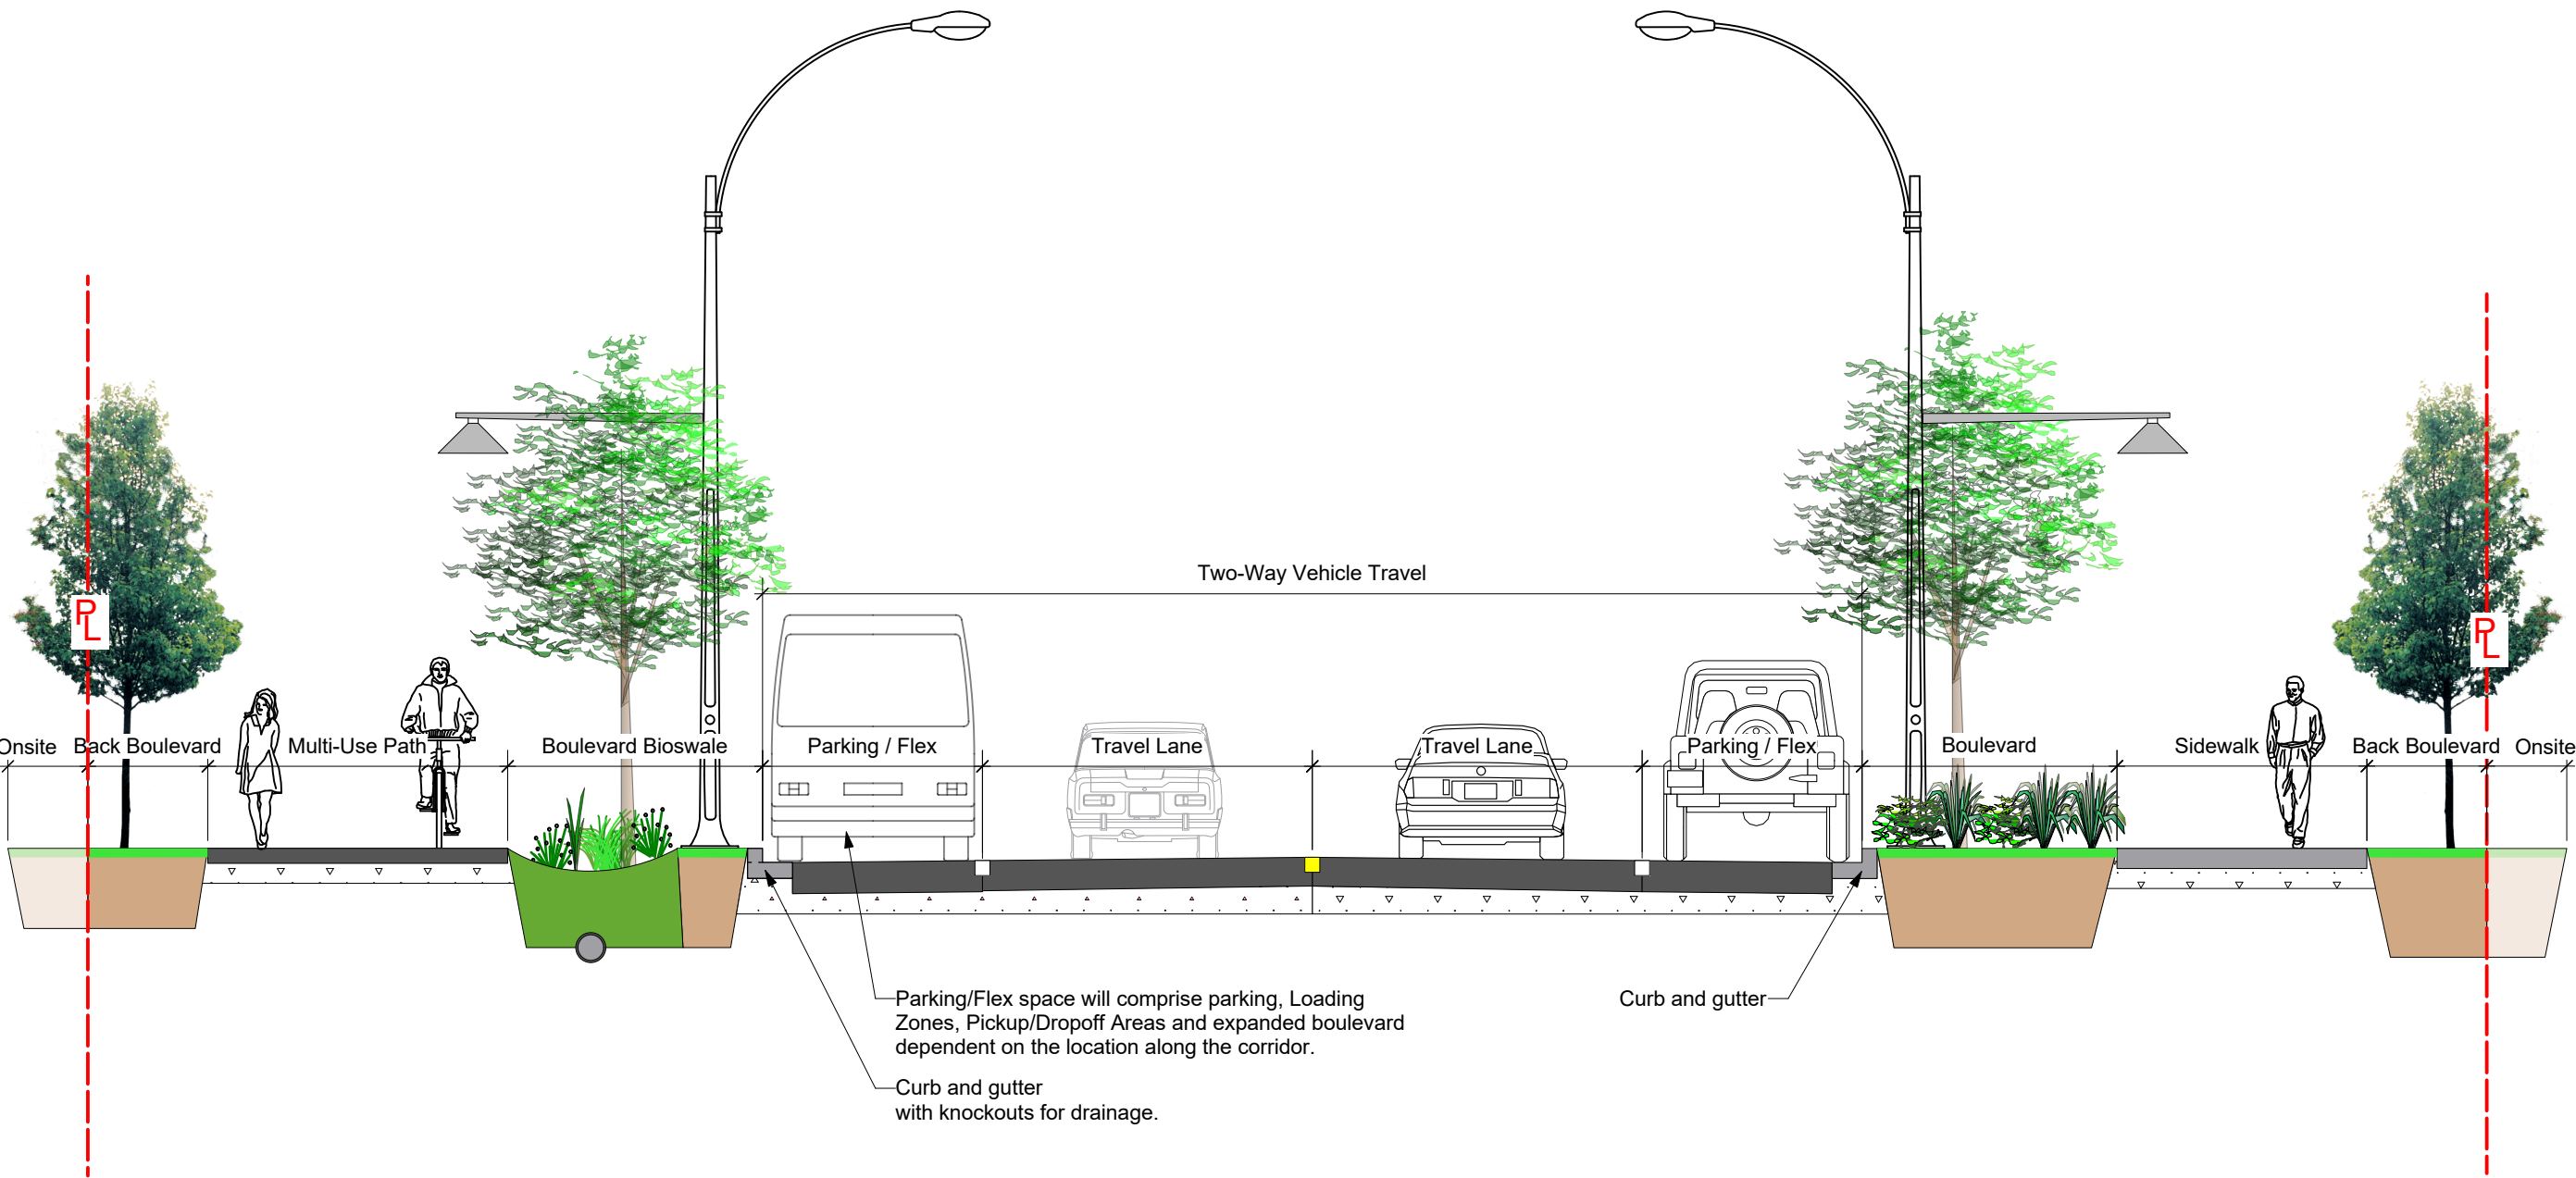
Two-Way Vehicle Travel

PL

PL

Onsite Back Boulevard Multi-Use Path Boulevard Bioswale Parking / Flex Travel Lane Travel Lane Parking / Flex Boulevard Sidewalk Back Boulevard Onsite

Parking/Flex space will comprise parking, Loading Zones, Pickup/Dropoff Areas and expanded boulevard dependent on the location along the corridor.

Curb and gutter

Curb and gutter
with knockouts for drainage.